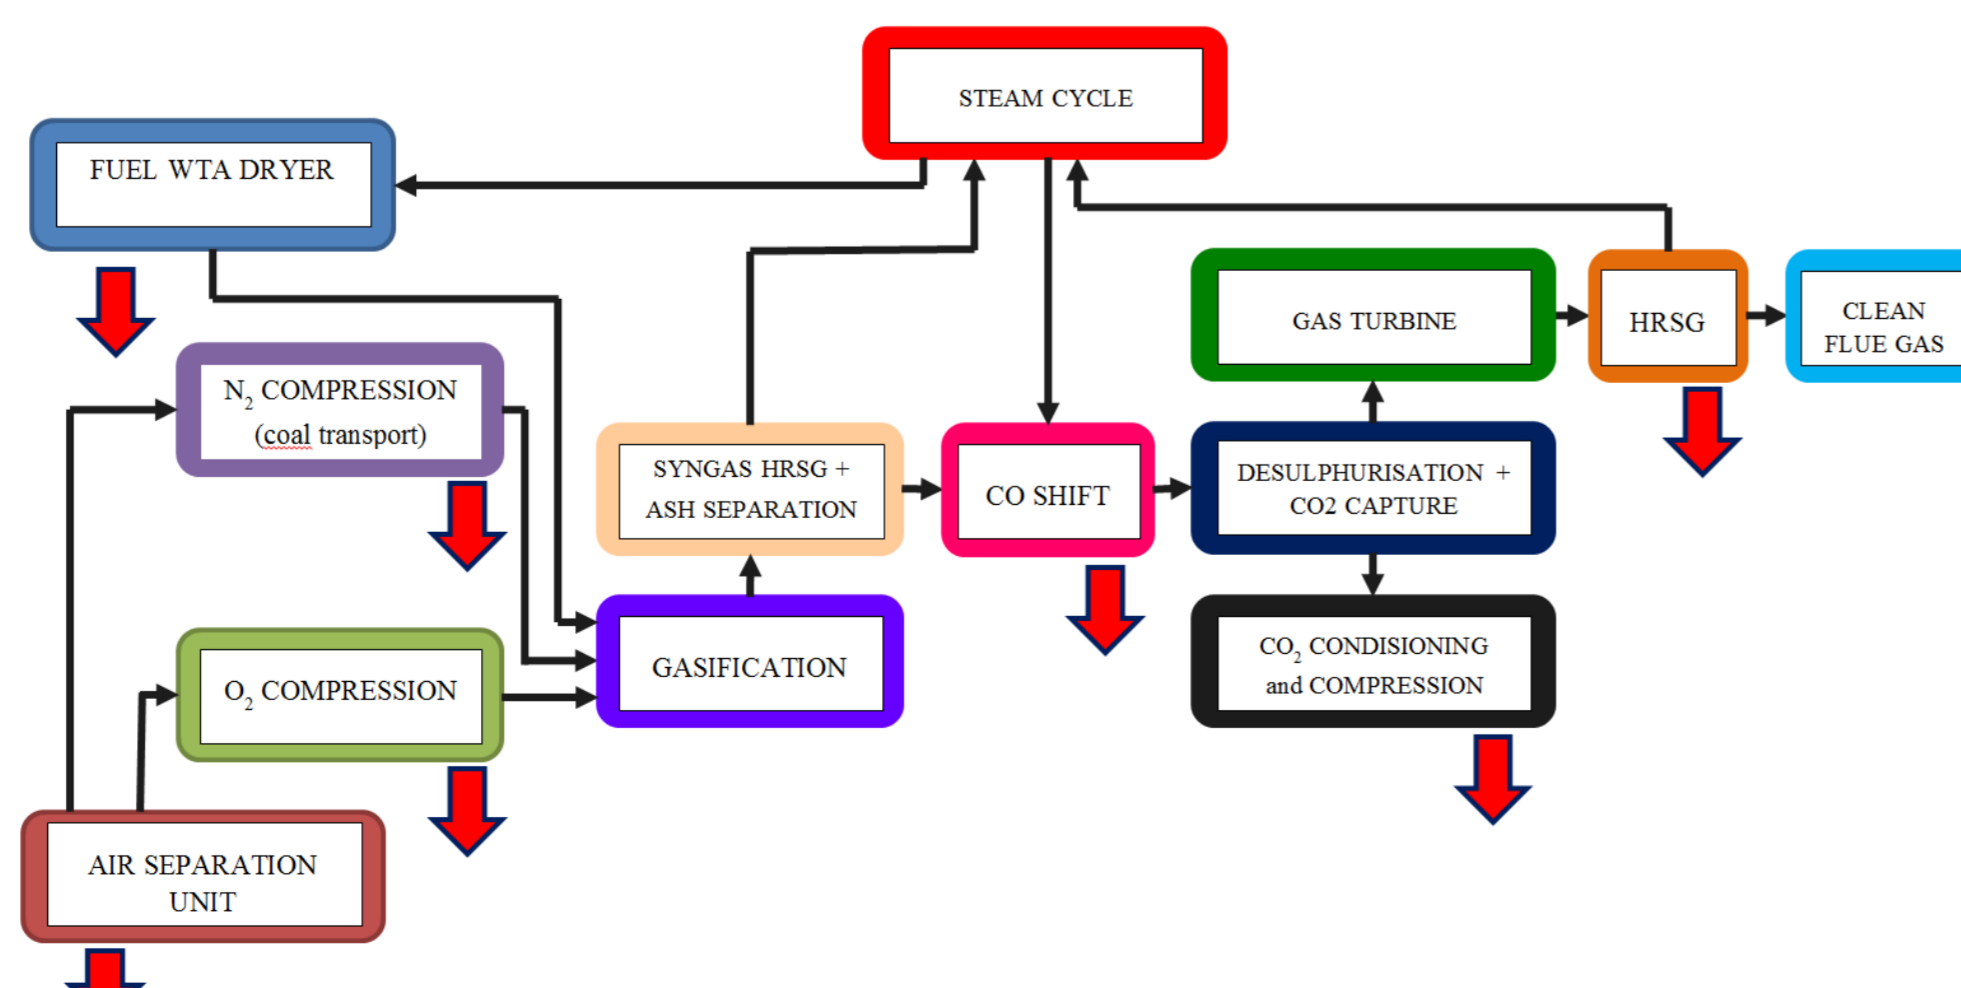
STEAM CYCLE

FUEL WTA DRYER

GAS TURBINE

HRSG

CLEAN FLUE GAS

$N_2$ COMPRESSION (coal transport)

SYNGAS HRSG + ASH SEPARATION

CO SHIFT

DESULPHURISATION + CO2 CAPTURE

GASIFICATION

$O_2$ COMPRESSION

$CO_2$ CONDISIONING and COMPRESSION

AIR SEPARATION UNIT